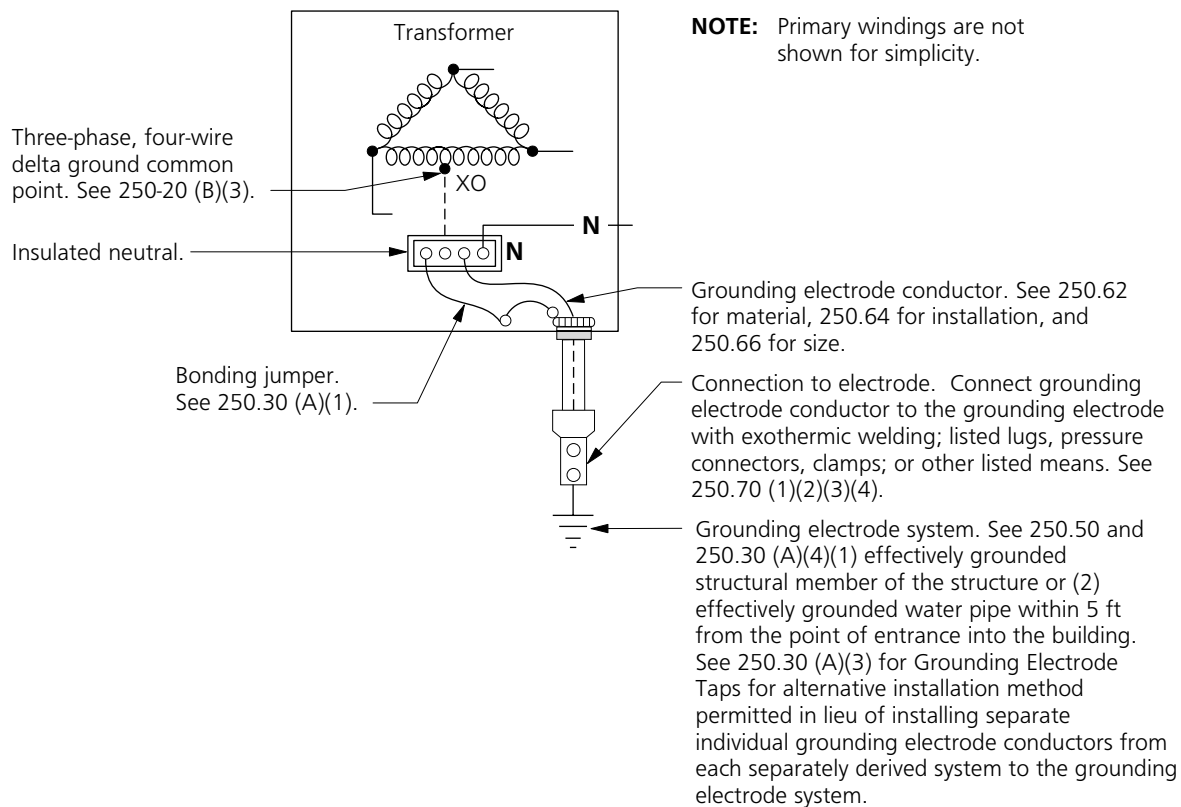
Transformer

NOTE: Primary windings are not shown for simplicity.

Three-phase, four-wire delta ground common point. See 250-20 (B)(3).

XO

N

Insulated neutral.

N

Grounding electrode conductor. See 250.62 for material, 250.64 for installation, and 250.66 for size.

Bonding jumper. See 250.30 (A)(1).

Connection to electrode. Connect grounding electrode conductor to the grounding electrode with exothermic welding; listed lugs, pressure connectors, clamps; or other listed means. See 250.70 (1)(2)(3)(4).

Grounding electrode system. See 250.50 and 250.30 (A)(4)(1) effectively grounded structural member of the structure or (2) effectively grounded water pipe within 5 ft from the point of entrance into the building. See 250.30 (A)(3) for Grounding Electrode Taps for alternative installation method permitted in lieu of installing separate individual grounding electrode conductors from each separately derived system to the grounding electrode system.